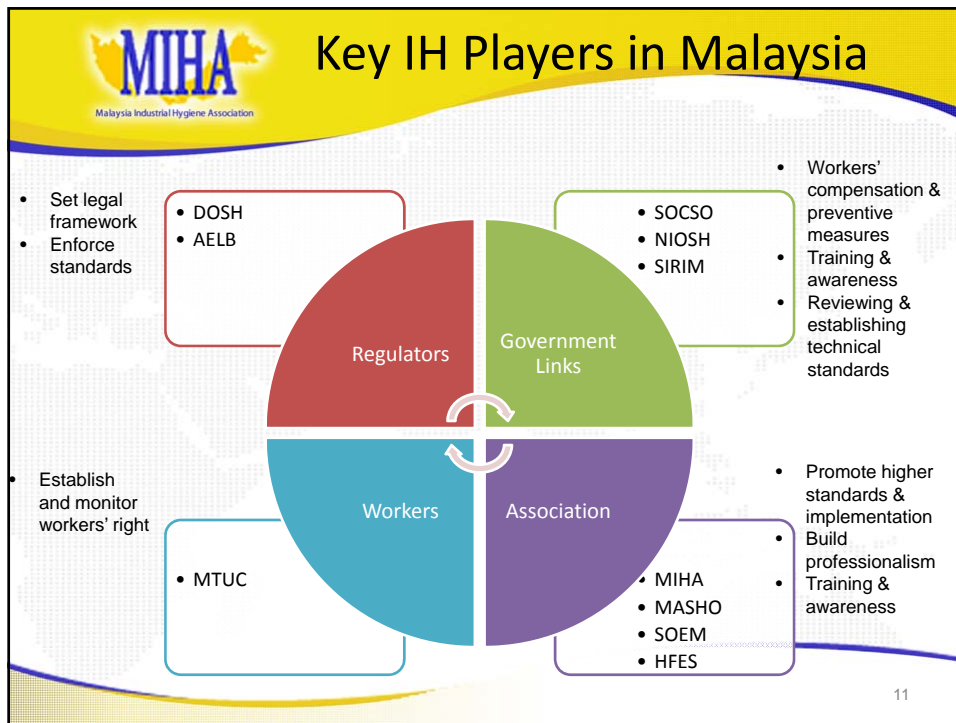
MIHA
Malaysia Industrial Hygiene Association

Key IH Players in Malaysia

- Set legal framework
- Enforce standards

- DOSH
- AELB

Regulators

- SOCSO
- NIOSH
- SIRIM

Government Links

- Workers' compensation & preventive measures
- Training & awareness
- Reviewing & establishing technical standards

- Establish and monitor workers' right

Workers

- MTUC

Association

- MIHA
- MASHO
- SOEM
- HFES

- Promote higher standards & implementation
- Build professionalism
- Training & awareness

11